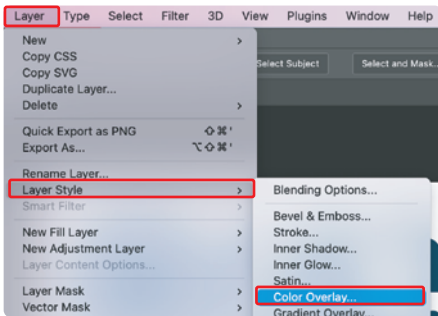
Layer Type Select Filter 3D View Plugins Window Help

New
Copy CSS
Copy SVG
Duplicate Layer...
Delete

Quick Export as PNG ⇧⌘'
Export As... ⌥⇧⌘'

Rename Layer...
Layer Style
Smart Filter

New Fill Layer
New Adjustment Layer
Layer Content Options...

Layer Mask
Vector Mask

Select Subject
Select and Mask...

Blending Options...

Bevel & Emboss...
Stroke...
Inner Shadow...
Inner Glow...
Satin...
Color Overlay...
Gradient Overlay...